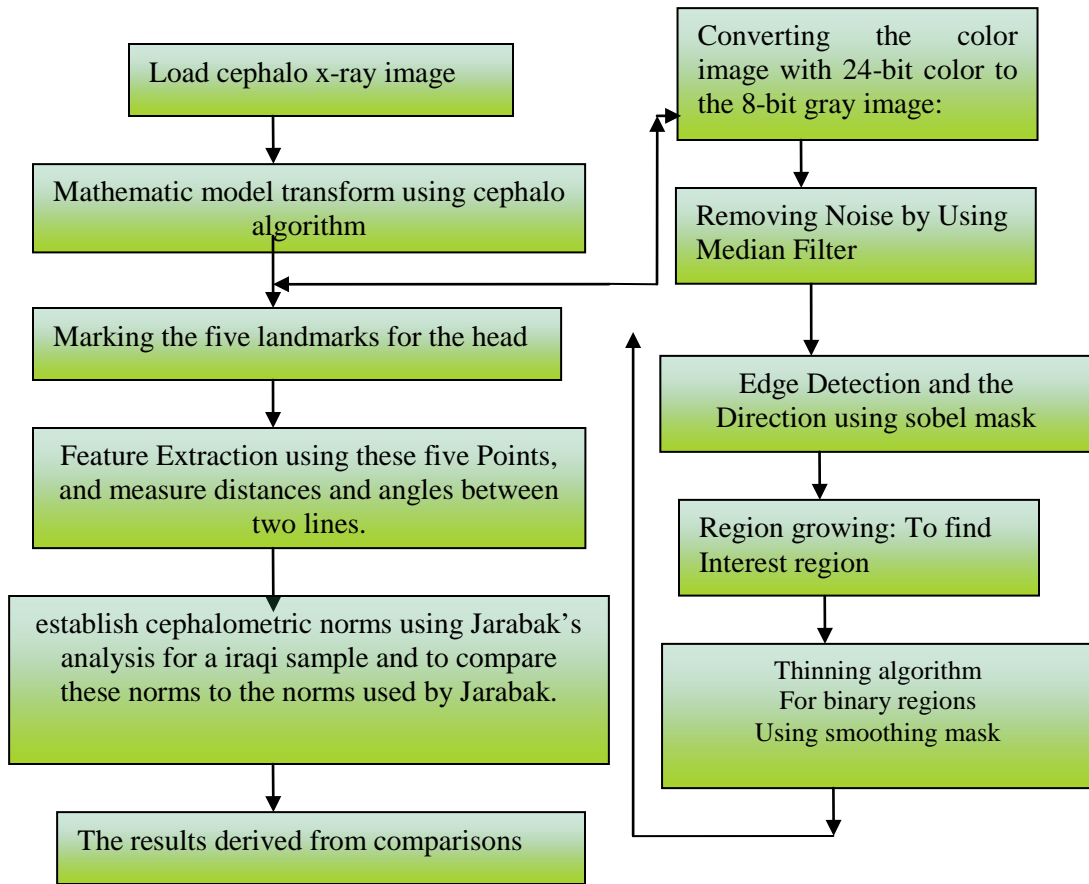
Load cephalo x-ray image

Mathematic model transform using cephalo algorithm

Marking the five landmarks for the head

Feature Extraction using these five Points, and measure distances and angles between two lines.

establish cephalometric norms using Jarabak's analysis for a iraqi sample and to compare these norms to the norms used by Jarabak.

The results derived from comparisons

Converting the color image with 24-bit color to the 8-bit gray image:

Removing Noise by Using Median Filter

Edge Detection and the Direction using sobel mask

Region growing: To find Interest region

Thinning algorithm
For binary regions
Using smoothing mask